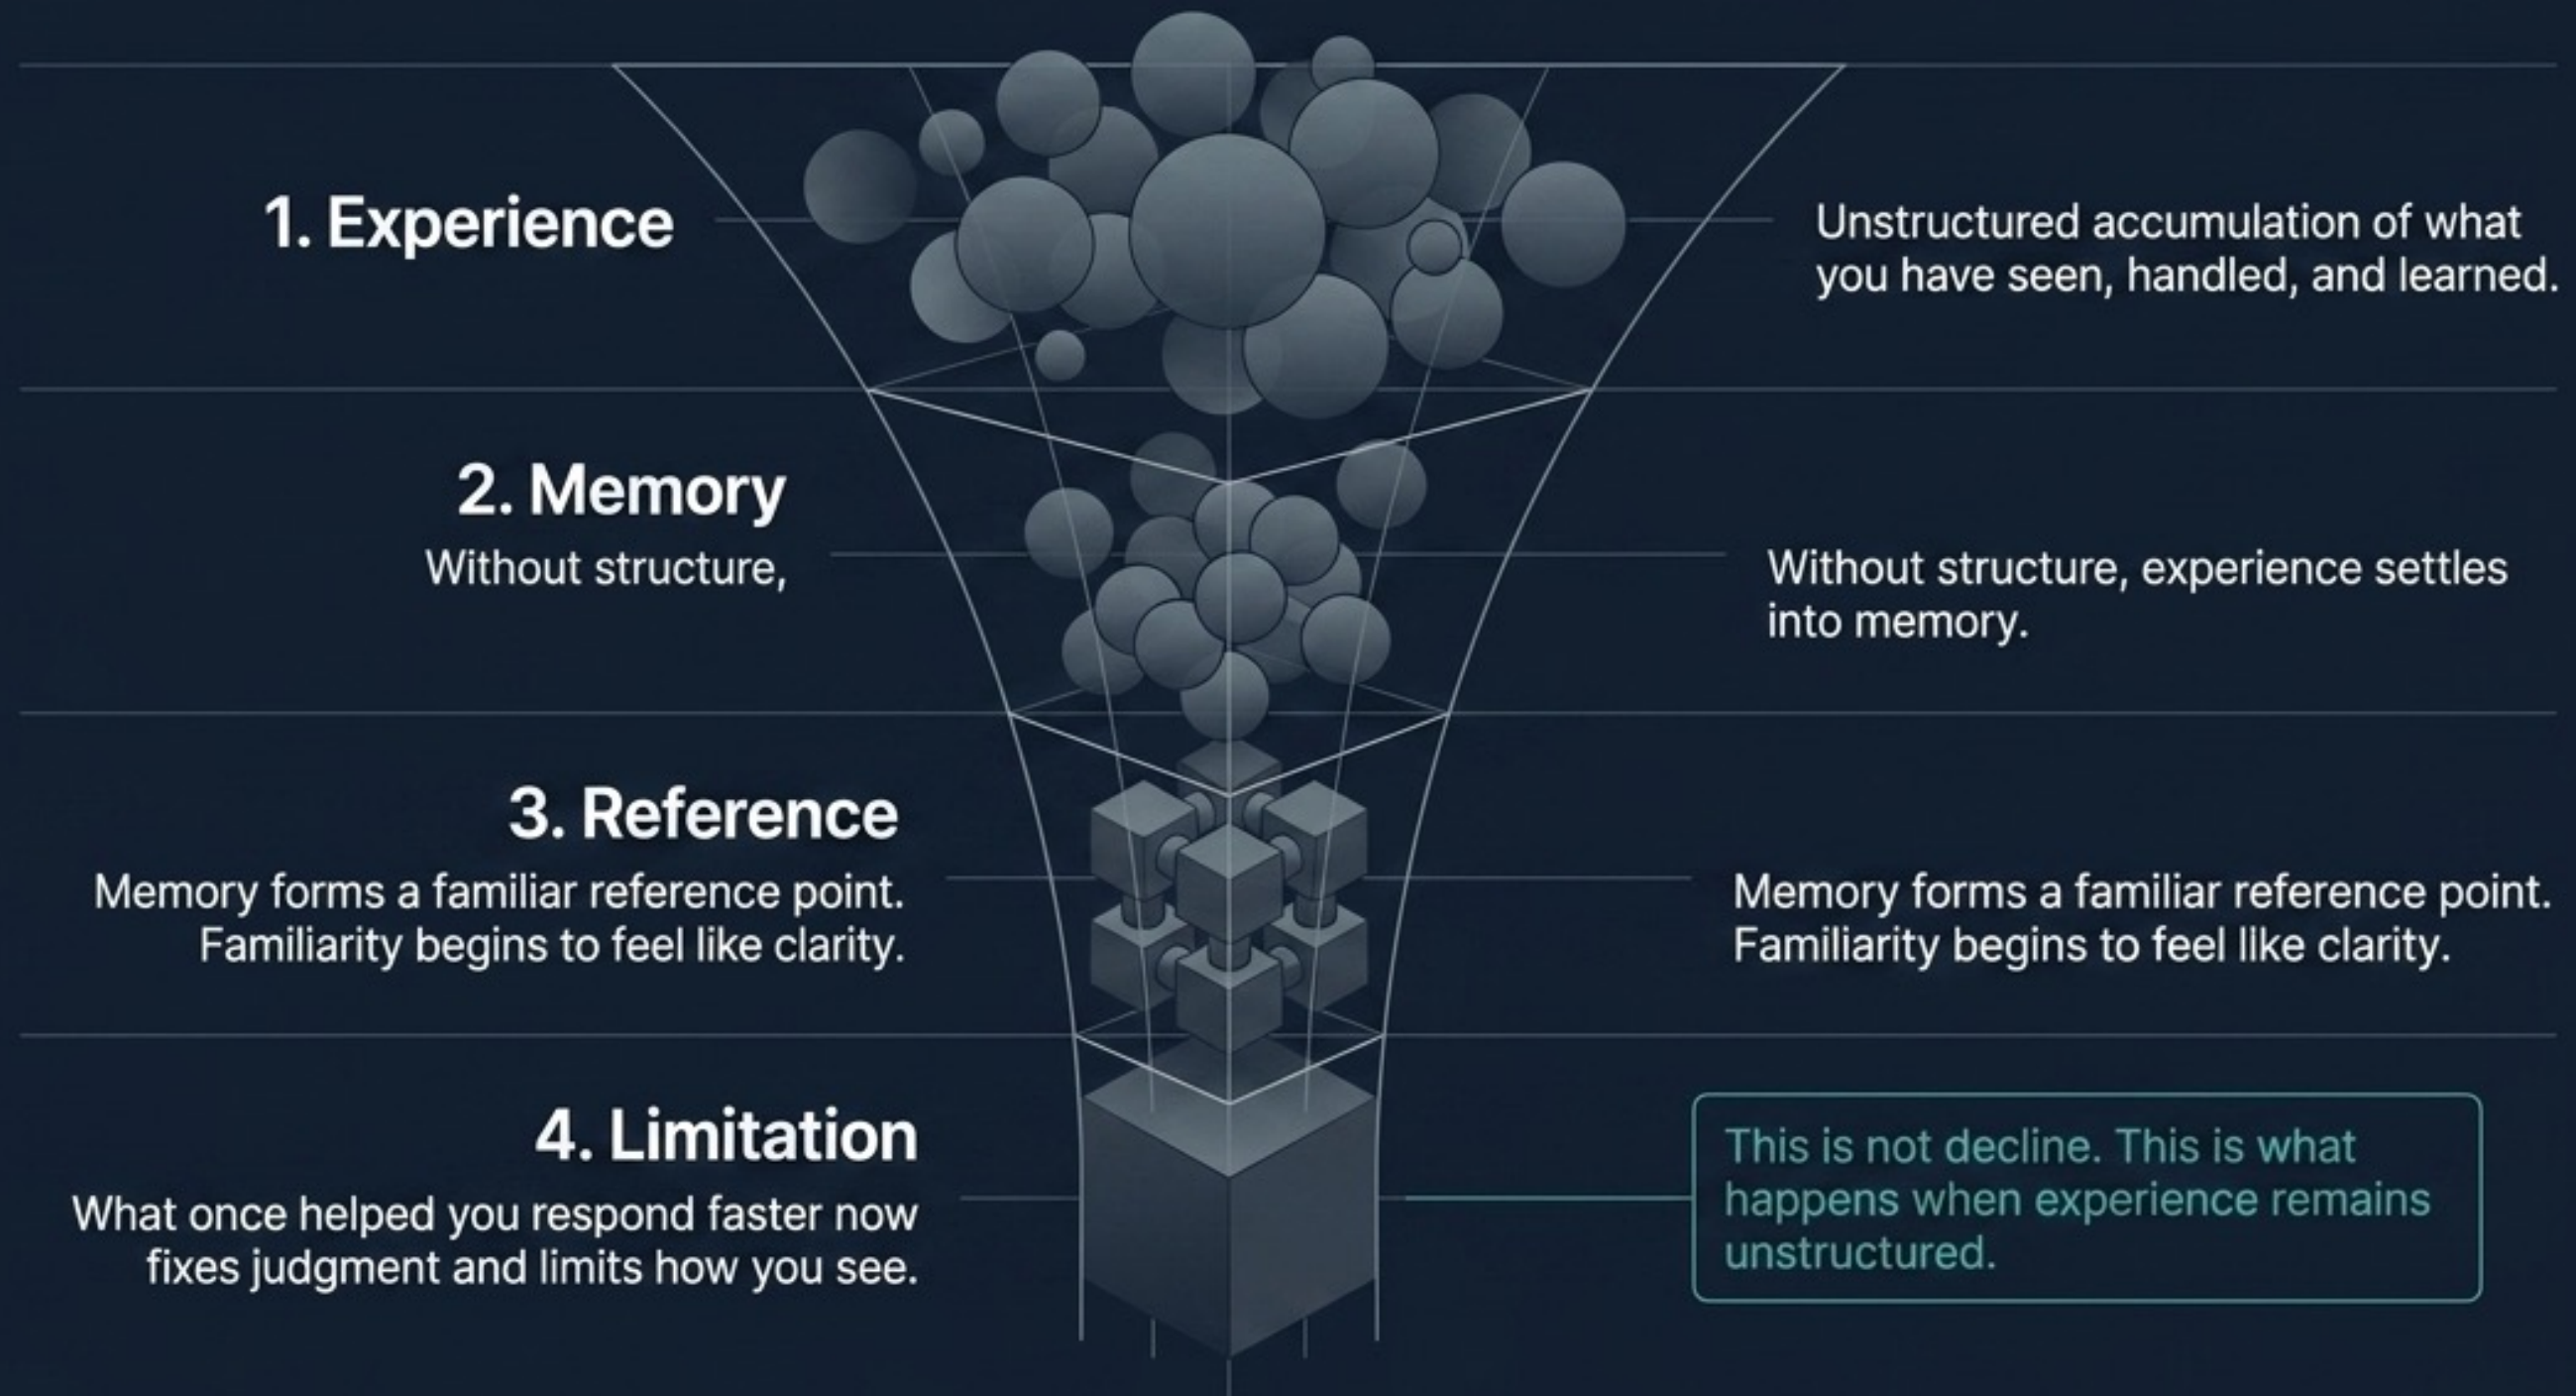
1. Experience

Unstructured accumulation of what you have seen, handled, and learned.

2. Memory

Without structure,

Without structure, experience settles into memory.

3. Reference

Memory forms a familiar reference point. Familiarity begins to feel like clarity.

Memory forms a familiar reference point. Familiarity begins to feel like clarity.

4. Limitation

What once helped you respond faster now fixes judgment and limits how you see.

This is not decline. This is what happens when experience remains unstructured.